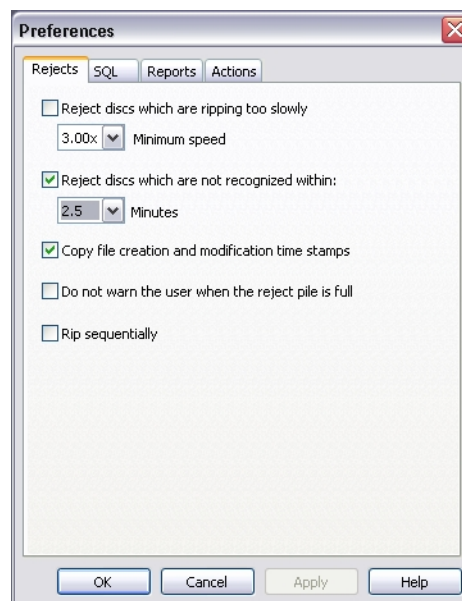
Preferences

Rejects SQL Reports Actions

Reject discs which are ripping too slowly

3.00x Minimum speed

Reject discs which are not recognized within:

2.5 Minutes

Copy file creation and modification time stamps

Do not warn the user when the reject pile is full

Rip sequentially

OK Cancel Apply Help